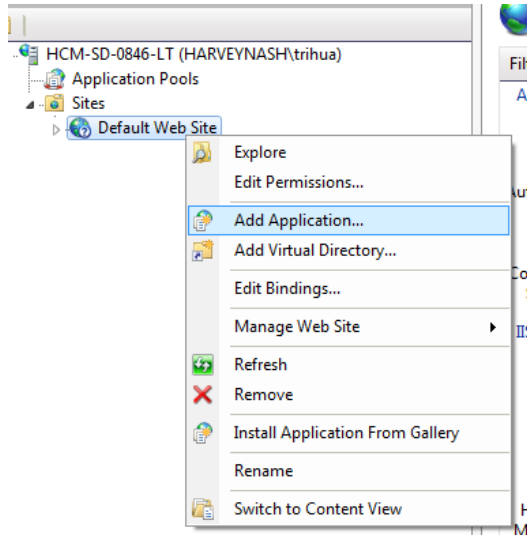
HCM-SD-0846-LT (HARVEYNASH\trihua)
Application Pools
Sites
Default Web Site

Explore
Edit Permissions...
Add Application...
Add Virtual Directory...
Edit Bindings...
Manage Web Site
Refresh
Remove
Install Application From Gallery
Rename
Switch to Content View

Fil
A
Au
Co
IIS
H
M